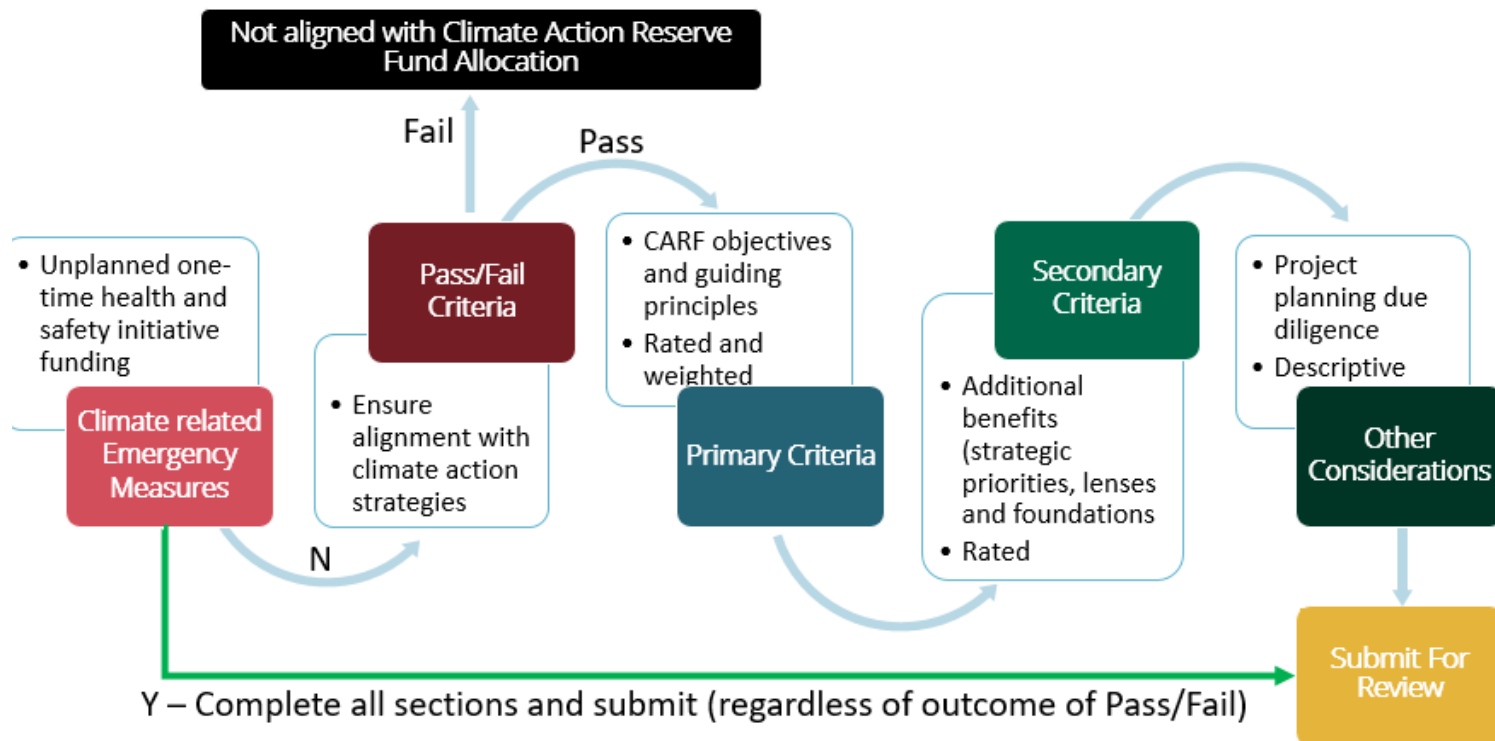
Not aligned with Climate Action Reserve Fund Allocation

Fail

Pass

- Unplanned one-time health and safety initiative funding

Climate related Emergency Measures

Pass/Fail Criteria

- Ensure alignment with climate action strategies

N

- CARF objectives and guiding principles
- Rated and weighted

Primary Criteria

Secondary Criteria

- Additional benefits (strategic priorities, lenses and foundations
- Rated

- Project planning due diligence
- Descriptive

Other Considerations

Submit For Review

Y – Complete all sections and submit (regardless of outcome of Pass/Fail)